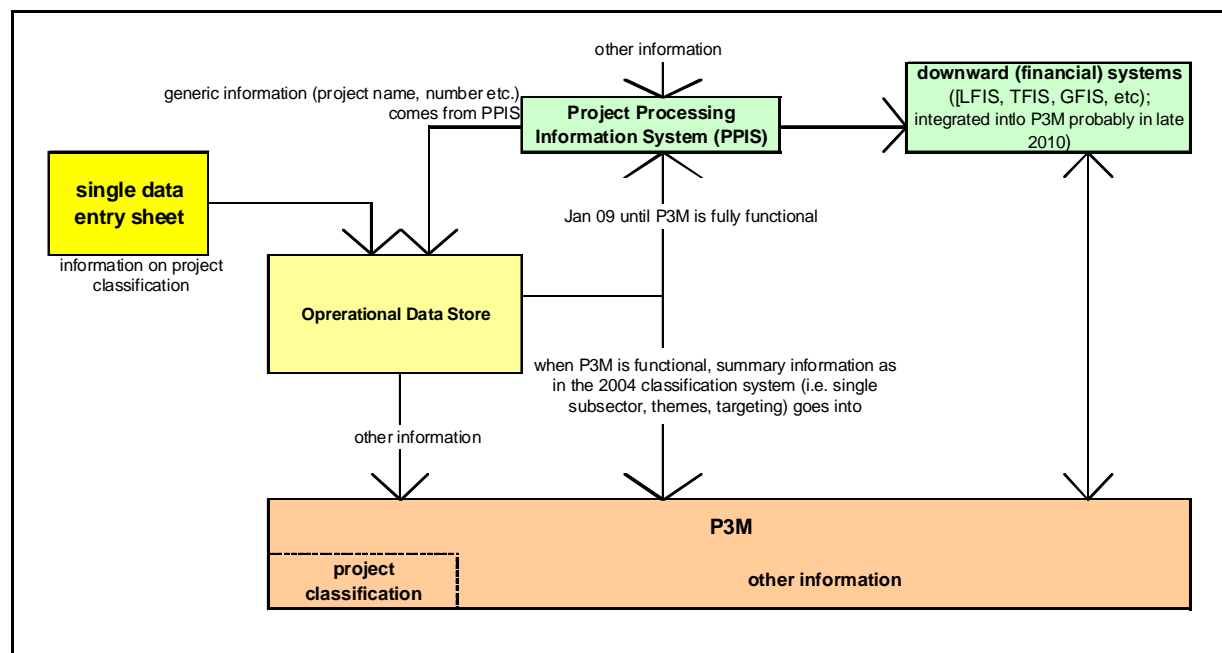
other information

generic information (project name, number etc.) comes from PPIS

Project Processing Information System (PPIS)

downward (financial) systems ([LFIS, TFIS, GFIS, etc); integrated intlo P3M probably in late 2010)

single data entry sheet

information on project classification

Jan 09 until P3M is fully functional

Opreational Data Store

when P3M is functional, summary information as in the 2004 classification system (i.e. single subsector, themes, targeting) goes into

other information

P3M

project classification

other information